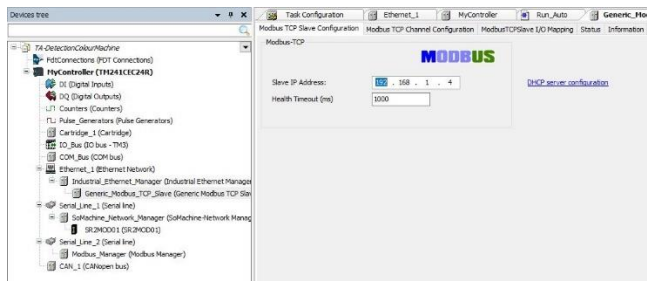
Devices tree

TA-DetectionColourMachine
FdtConnections (FDT Connections)
MyController (TM241CEC24R)
DI (Digital Inputs)
DQ (Digital Outputs)
Counters (Counters)
Pulse_Generators (Pulse Generators)
Cartridge_1 (Cartridge)
IO_Bus (IO bus - TM3)
COM_Bus (COM bus)
Ethernet_1 (Ethernet Network)
Industrial_Ethernet_Manager (Industrial Ethernet Manager
Generic_Modbus_TCP_Slave (Generic Modbus TCP Slav
Serial_Line_1 (Serial line)
SoMachine_Network_Manager (SoMachine-Network Manag
SR2MOD01 (SR2MOD01)
Serial_Line_2 (Serial line)
Modbus_Manager (Modbus Manager)
CAN_1 (CANopen bus)

Task Configuration | Ethernet_1 | MyController | Run_Auto | Generic_Mo

Modbus TCP Slave Configuration | Modbus TCP Channel Configuration | ModbusTCPSlave I/O Mapping | Status | Information

Modbus-TCP

MODBUS

Slave IP Address: 192 . 168 . 1 . 4

DHCP server configuration

Health Timeout (ms) 1000